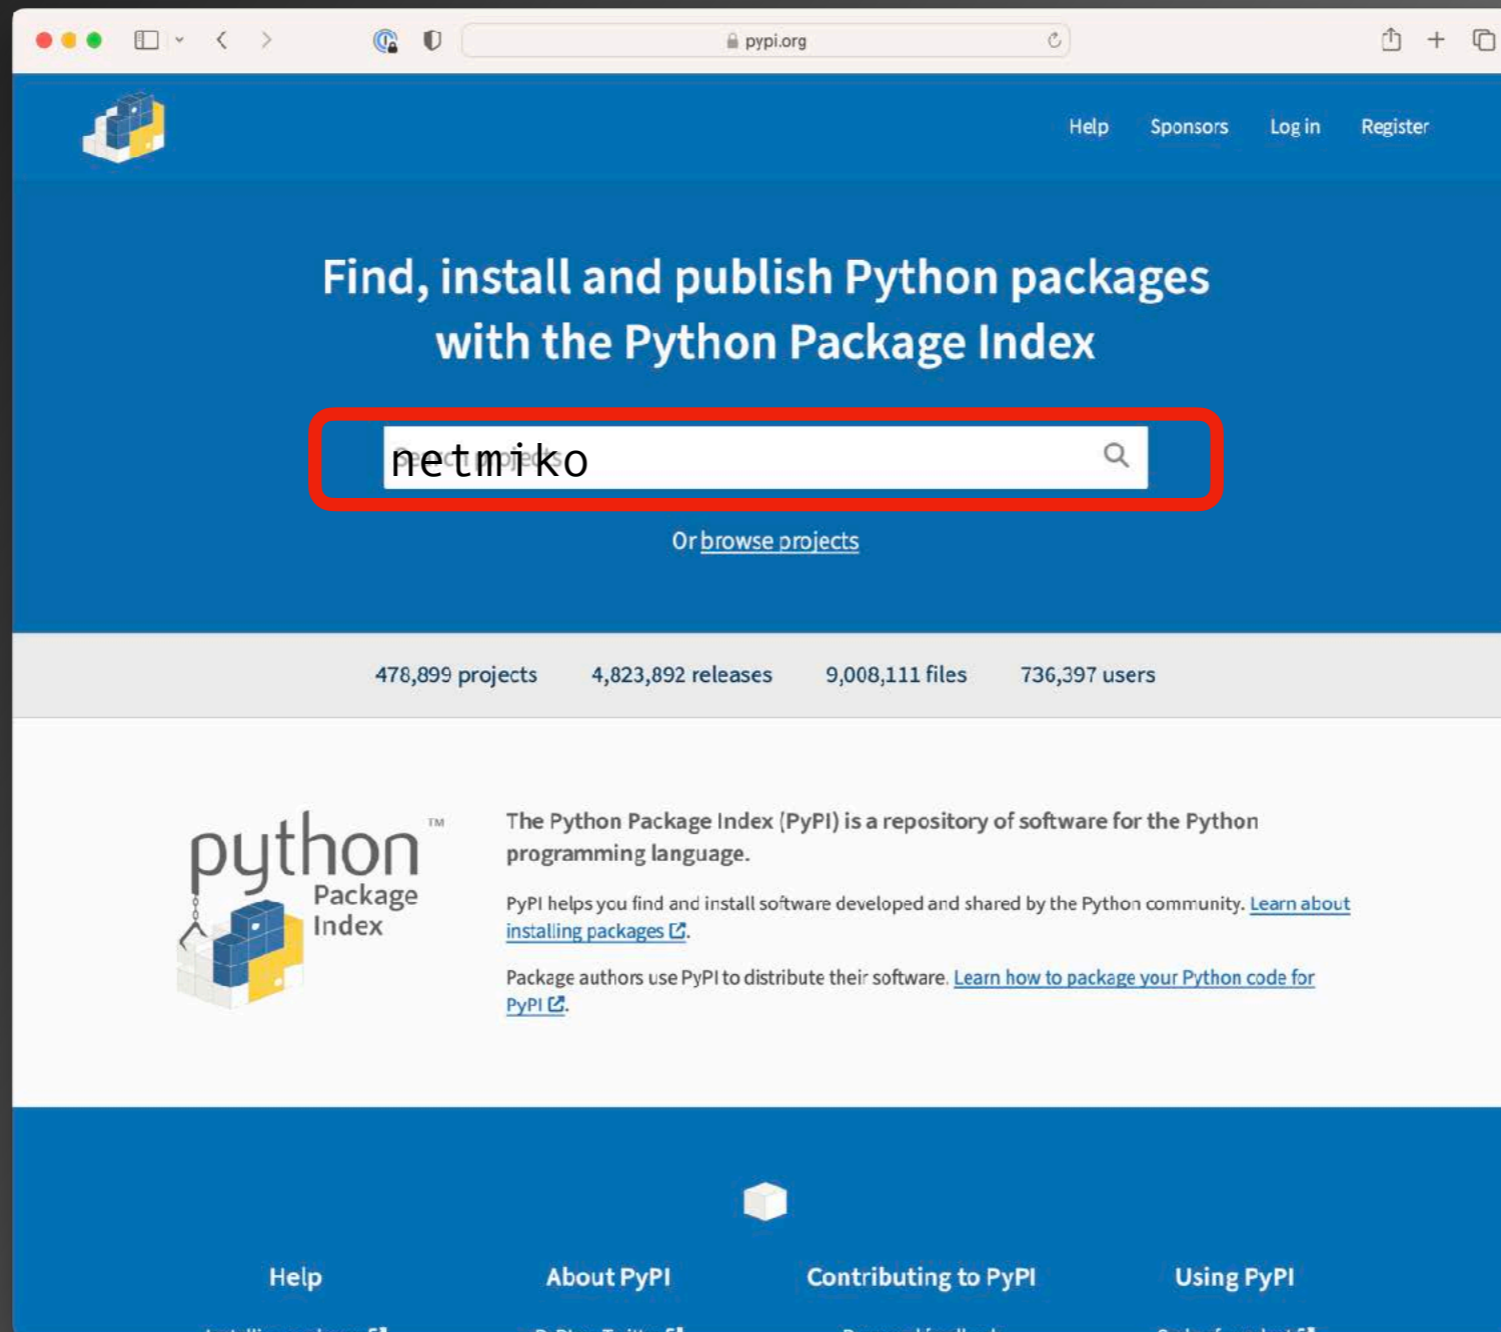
pypi.org

Help Sponsors Log in Register

Find, install and publish Python packages with the Python Package Index

netmiko

Or browse projects

478,899 projects 4,823,892 releases 9,008,111 files 736,397 users

python™ Package Index

The Python Package Index (PyPI) is a repository of software for the Python programming language.

PyPI helps you find and install software developed and shared by the Python community. Learn about installing packages.

Package authors use PyPI to distribute their software. Learn how to package your Python code for PyPI.

Help About PyPI Contributing to PyPI Using PyPI

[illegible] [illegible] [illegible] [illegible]